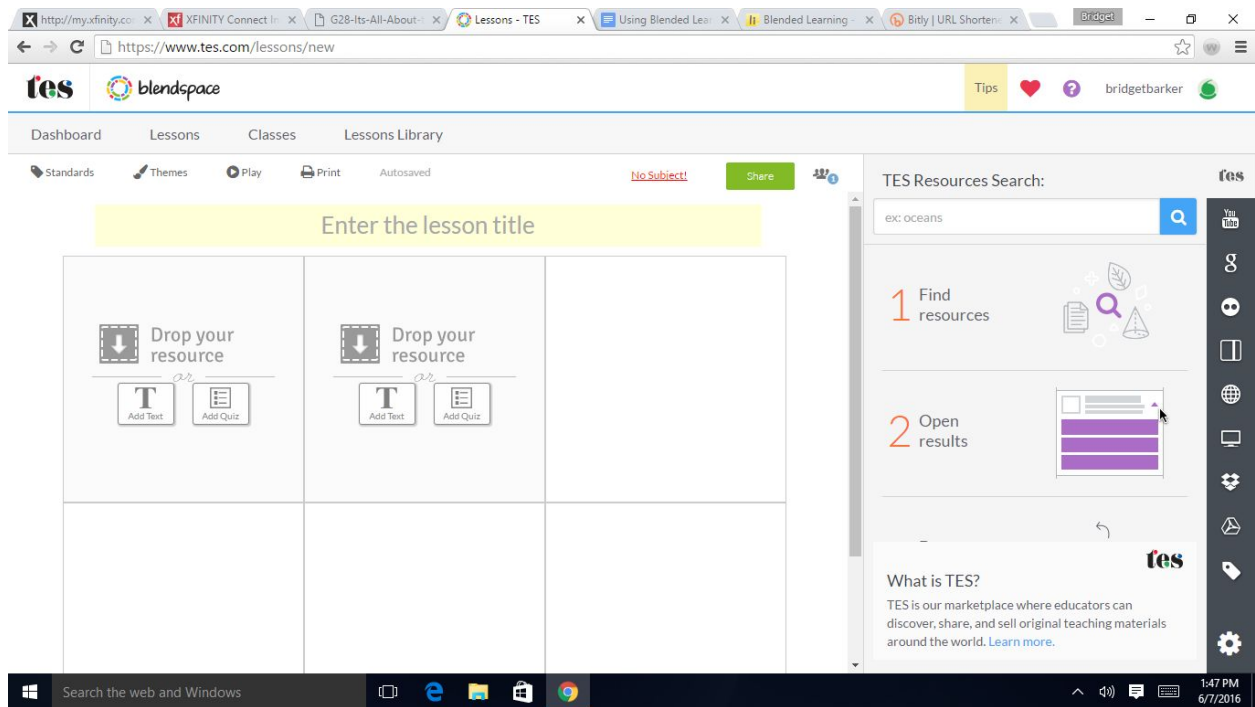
http://my.xfinity.co ×
XFINITY Connect In ×
G28-Its-All-About- ×
Lessons - TES ×
Using Blended Lea ×
Blended Learning - ×
Bitly | URL Shorten ×
Bridget

https://www.tes.com/lessons/new

tes blendspace
Tips bridgetbarker

Dashboard Lessons Classes Lessons Library

Standards Themes Play Print Autosaved No Subject! Share

Enter the lesson title

Drop your resource
or
Add Text Add Quiz

Drop your resource
or
Add Text Add Quiz

TES Resources Search:
ex: oceans

1 Find resources

2 Open results

tes
What is TES?
TES is our marketplace where educators can discover, share, and sell original teaching materials around the world. Learn more.

tes
You Tube
g

Search the web and Windows
1:47 PM
6/7/2016